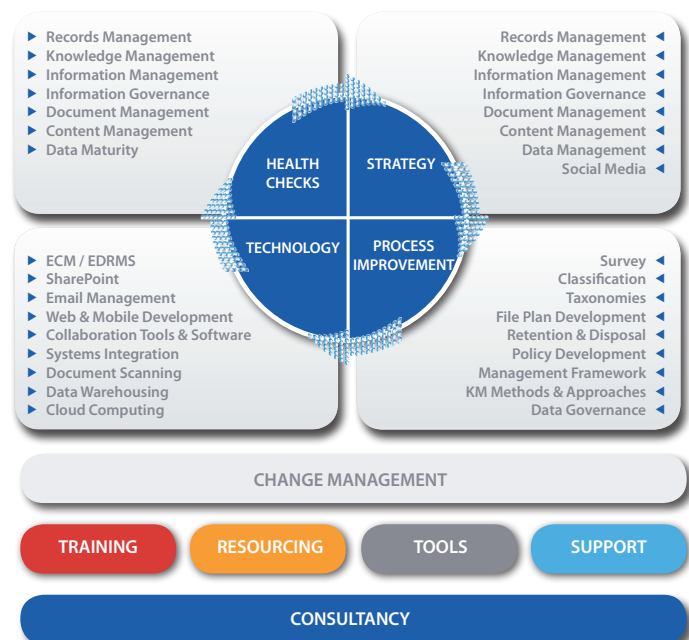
Records Management
Knowledge Management
Information Management
Information Governance
Document Management
Content Management
Data Maturity

Records Management
Knowledge Management
Information Management
Information Governance
Document Management
Content Management
Data Management
Social Media

HEALTH CHECKS

STRATEGY

TECHNOLOGY

PROCESS IMPROVEMENT

ECM / EDRMS
SharePoint
Email Management
Web & Mobile Development
Collaboration Tools & Software
Systems Integration
Document Scanning
Data Warehousing
Cloud Computing

Survey
Classification
Taxonomies
File Plan Development
Retention & Disposal
Policy Development
Management Framework
KM Methods & Approaches
Data Governance

CHANGE MANAGEMENT

TRAINING

RESOURCING

TOOLS

SUPPORT

CONSULTANCY